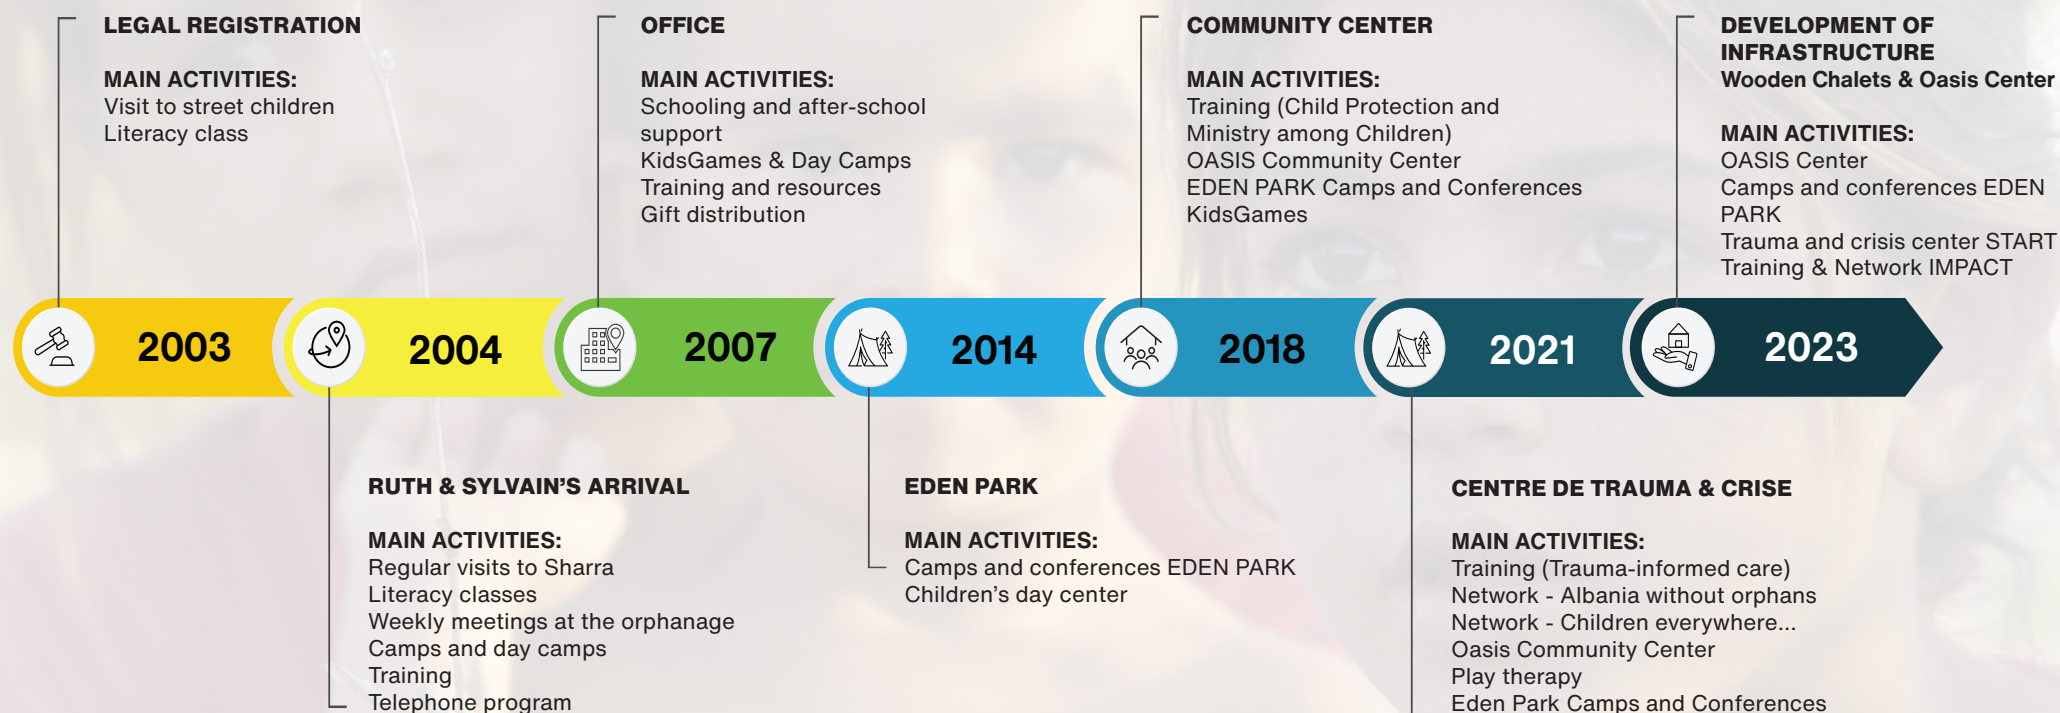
LEGAL REGISTRATION

MAIN ACTIVITIES:
Visit to street children
Literacy class

OFFICE

MAIN ACTIVITIES:
Schooling and after-school support
KidsGames & Day Camps
Training and resources
Gift distribution

COMMUNITY CENTER

MAIN ACTIVITIES:
Training (Child Protection and Ministry among Children)
OASIS Community Center
EDEN PARK Camps and Conferences
KidsGames

DEVELOPMENT OF INFRASTRUCTURE
Wooden Chalets & Oasis Center

MAIN ACTIVITIES:
OASIS Center
Camps and conferences EDEN PARK
Trauma and crisis center START
Training & Network IMPACT

2003

2004

2007

2014

2018

2021

2023

RUTH & SYLVAIN'S ARRIVAL

MAIN ACTIVITIES:
Regular visits to Sharra
Literacy classes
Weekly meetings at the orphanage
Camps and day camps
Training
Telephone program

EDEN PARK

MAIN ACTIVITIES:
Camps and conferences EDEN PARK
Children's day center

CENTRE DE TRAUMA & CRISE

MAIN ACTIVITIES:
Training (Trauma-informed care)
Network - Albania without orphans
Network - Children everywhere...
Oasis Community Center
Play therapy
Eden Park Camps and Conferences